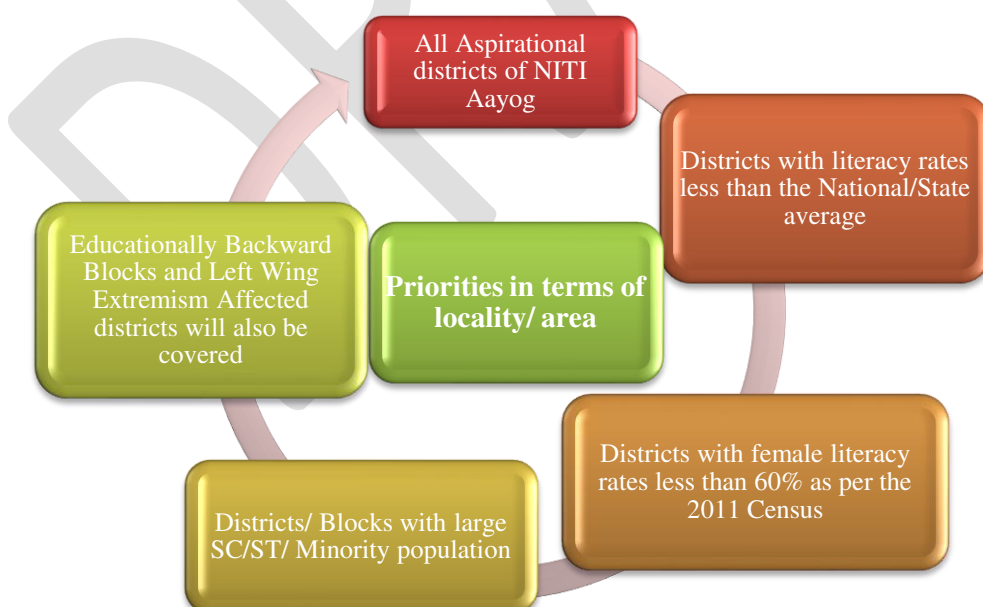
Priorities in terms of locality/ area

All Aspirational districts of NITI Aayog

Districts with literacy rates less than the National/State average

Districts with female literacy rates less than 60% as per the 2011 Census

Districts/ Blocks with large SC/ST/ Minority population

Educationally Backward Blocks and Left Wing Extremism Affected districts will also be covered